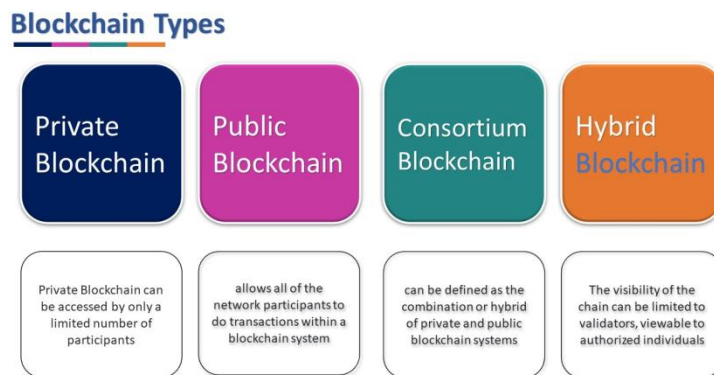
Blockchain Types

Private Blockchain

Private Blockchain can be accessed by only a limited number of participants

Public Blockchain

allows all of the network participants to do transactions within a blockchain system

Consortium Blockchain

can be defined as the combination or hybrid of private and public blockchain systems

Hybrid Blockchain

The visibility of the chain can be limited to validators, viewable to authorized individuals